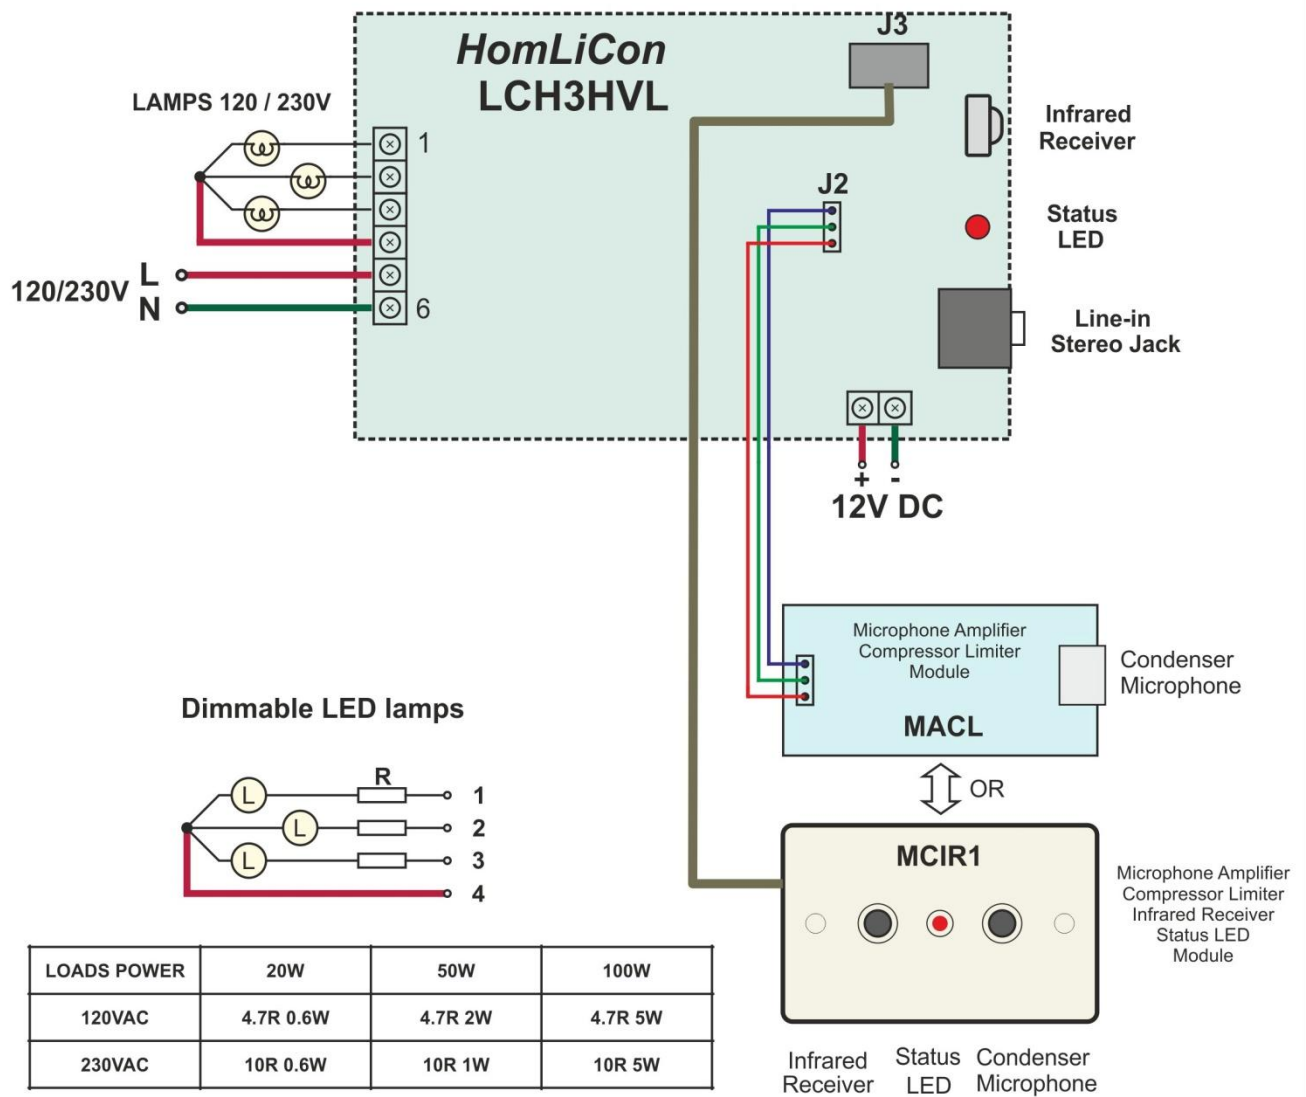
HomLiCon
LCH3HVL

J3

LAMPS 120 / 230V

1

6

120/230V L
N

Infrared Receiver

J2

Status LED

Line-in Stereo Jack

+ -
12V DC

Microphone Amplifier Compressor Limiter Module

MACL

Condenser Microphone

OR

Dimmable LED lamps

R

1
2
3
4

MCIR1

Microphone Amplifier Compressor Limiter Infrared Receiver Status LED Module

| LOADS POWER | 20W | 50W | 100W |
|---|---|---|---|
| 120VAC | 4.7R 0.6W | 4.7R 2W | 4.7R 5W |
| 230VAC | 10R 0.6W | 10R 1W | 10R 5W |

Infrared Receiver

Status LED

Condenser Microphone